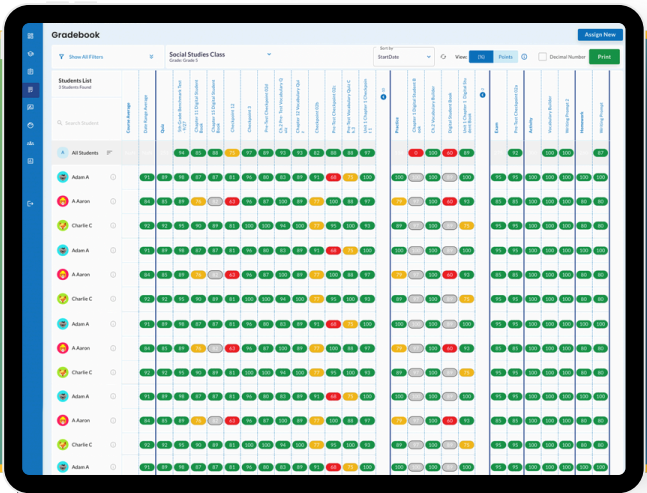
Gradebook

Assign New

Show All Filters

Social Studies Class
Grade: Grade 5

Sort for
StartDate

View (%) Points

Decimal Number

Print

Students List
3 Students Found

Search Students

All Students

Course Average

Date Range Average

Quiz

Practice

Exam

Activity

Homework

Vocabulary Builder

Writing Prompt 2

Writing Prompt

Pre Test Checkpoint 016

| | | | | | | | | | | | | | | | | | | | | | |
|---|---|---|---|---|---|---|---|---|---|---|---|---|---|---|---|---|---|---|---|---|---|
| All Students | | | 94 | 85 | 88 | 73 | 97 | 89 | 93 | 92 | 88 | 85 | 97 | | 0 | 100 | 60 | 89 | | 92 | | 100 | | 87 |
| Adam A | 91 | | 89 | 97 | 87 | 81 | 96 | 100 | 80 | 83 | 68 | 75 | 100 | 100 | 100 | | | 100 | 95 | 100 | 100 | | 100 |
| A Aaron | 84 | | 85 | 89 | 76 | | 63 | 96 | 100 | 89 | 87 | 100 | 89 | 75 | 100 | 60 | 90 | 100 | 95 | 100 | 100 | | 100 |
| Charlie C | 92 | | 92 | 95 | 90 | 89 | 81 | 100 | 94 | 100 | 77 | 100 | 100 | 89 | | 100 | 75 | 95 | 100 | 100 | | 100 |